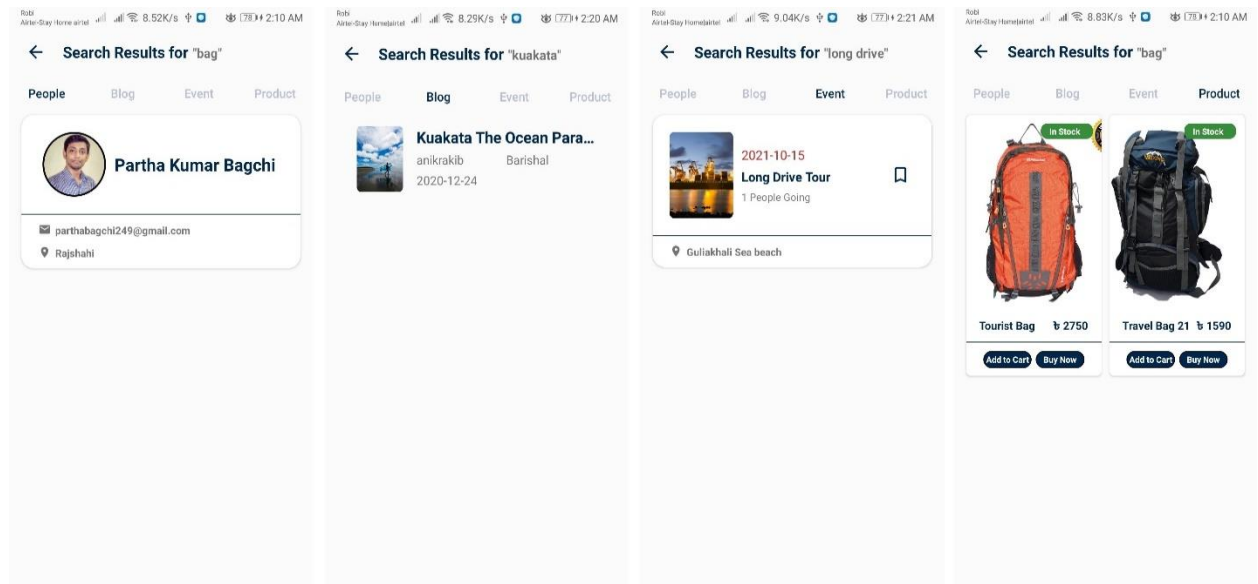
Robi
Airtel-Stay Home airtel 8.52K/s 78 2:10 AM

Search Results for "bag"

People Blog Event Product

Partha Kumar Bagchi

parthabagchi249@gmail.com

Rajshahi

Robi
Airtel-Stay Home|airtel 8.29K/s 77 2:20 AM

Search Results for "kuakata"

People Blog Event Product

Kuakata The Ocean Para...
anikrakib Barishal
2020-12-24

Robi
Airtel-Stay Home|airtel 9.04K/s 77 2:21 AM

Search Results for "long drive"

People Blog Event Product

2021-10-15
Long Drive Tour
1 People Going

Guliakhali Sea beach

Robi
Airtel-Stay Home|airtel 8.83K/s 78 2:10 AM

Search Results for "bag"

People Blog Event Product

In Stock

In Stock

Tourist Bag ৳ 2750

Add to Cart Buy Now

Travel Bag 21 ৳ 1590

Add to Cart Buy Now